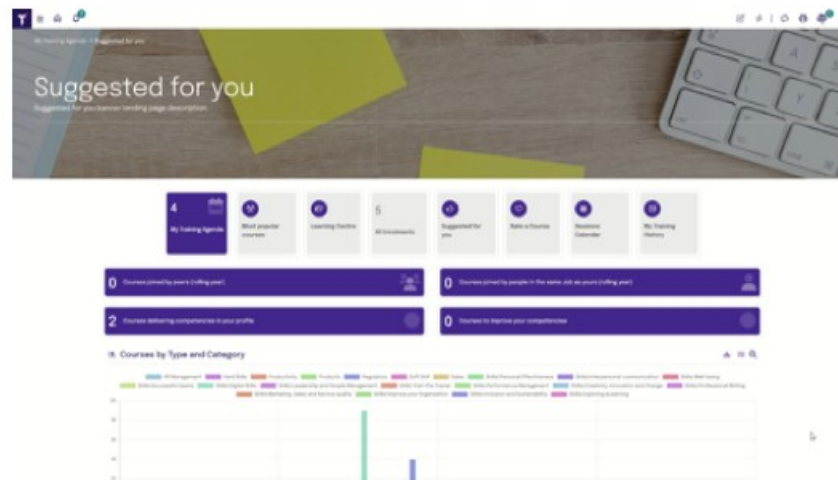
My Training Agenda > Suggested for you

Suggested for you

Suggested for you banner landing page description

4
My Training Agenda

Most popular courses

Learning Centre

5
All Enrolments

Suggested for you

Rate a Course

Sessions Calendar

My Training History

0 Courses joined by peers (rolling year)

0 Courses joined by people in the same Job as yours (rolling year)

2 Courses delivering competencies in your profile

0 Courses to improve your competencies

Courses by Type and Category

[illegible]